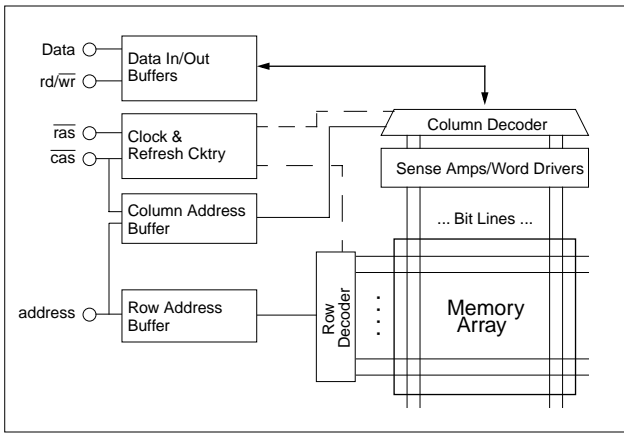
Data
rd/$\overline{wr}$
$\overline{ras}$
$\overline{cas}$
address

Data In/Out Buffers

Clock & Refresh Cktry

Column Address Buffer

Row Address Buffer

Column Decoder

Sense Amps/Word Drivers

... Bit Lines ...

Row Decoder

. . . .

Memory Array